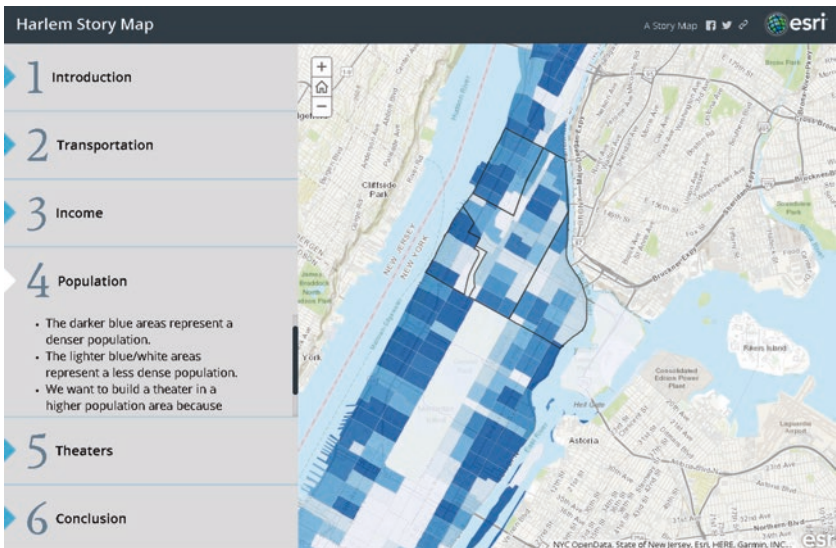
Harlem Story Map

A Story Map

esri

1 Introduction

2 Transportation

3 Income

4 Population

- The darker blue areas represent a denser population.
- The lighter blue/white areas represent a less dense population.
- We want to build a theater in a higher population area because

5 Theaters

6 Conclusion

+

−

Cliffside Park

NEW JERSEY

NEW YORK

Astoria

Rikers Island

NYC OpenData, State of New Jersey, Esri, HERE, Garmin, INC...